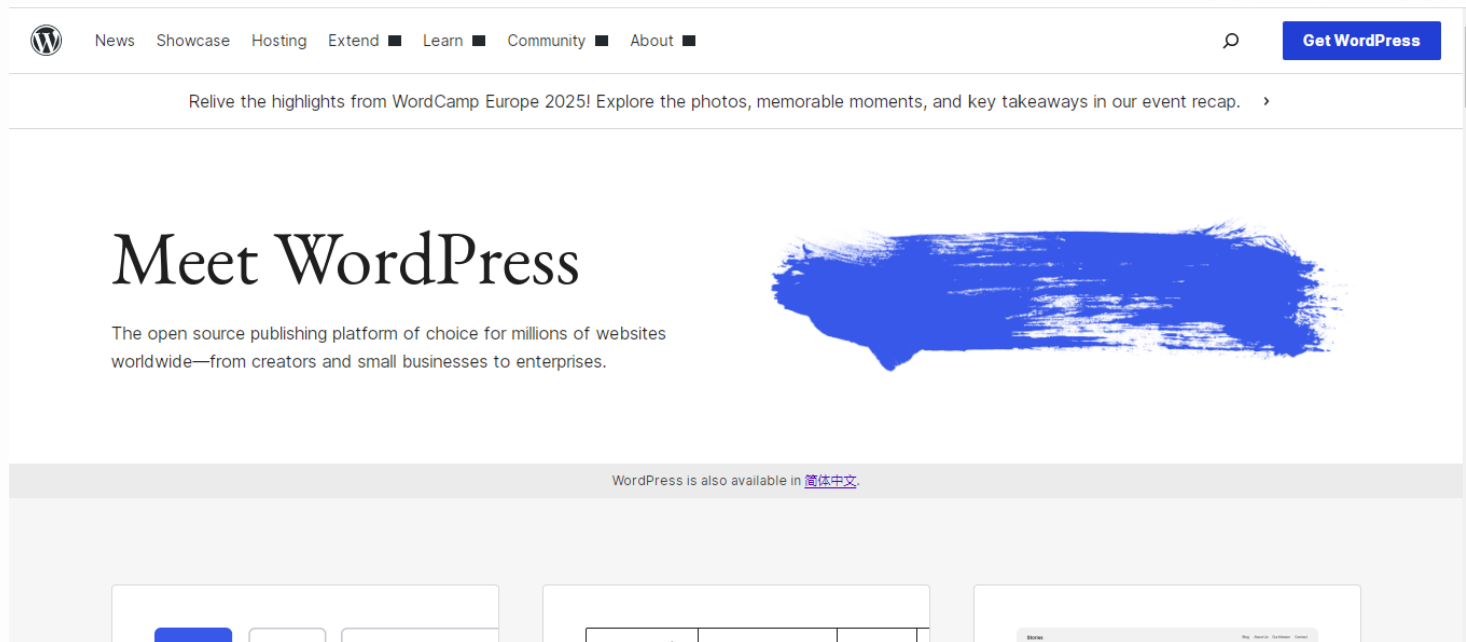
News Showcase Hosting Extend Learn Community About

Get WordPress

Relive the highlights from WordCamp Europe 2025! Explore the photos, memorable moments, and key takeaways in our event recap. ›

Meet WordPress

The open source publishing platform of choice for millions of websites worldwide—from creators and small businesses to enterprises.

WordPress is also available in 简体中文.

Stories